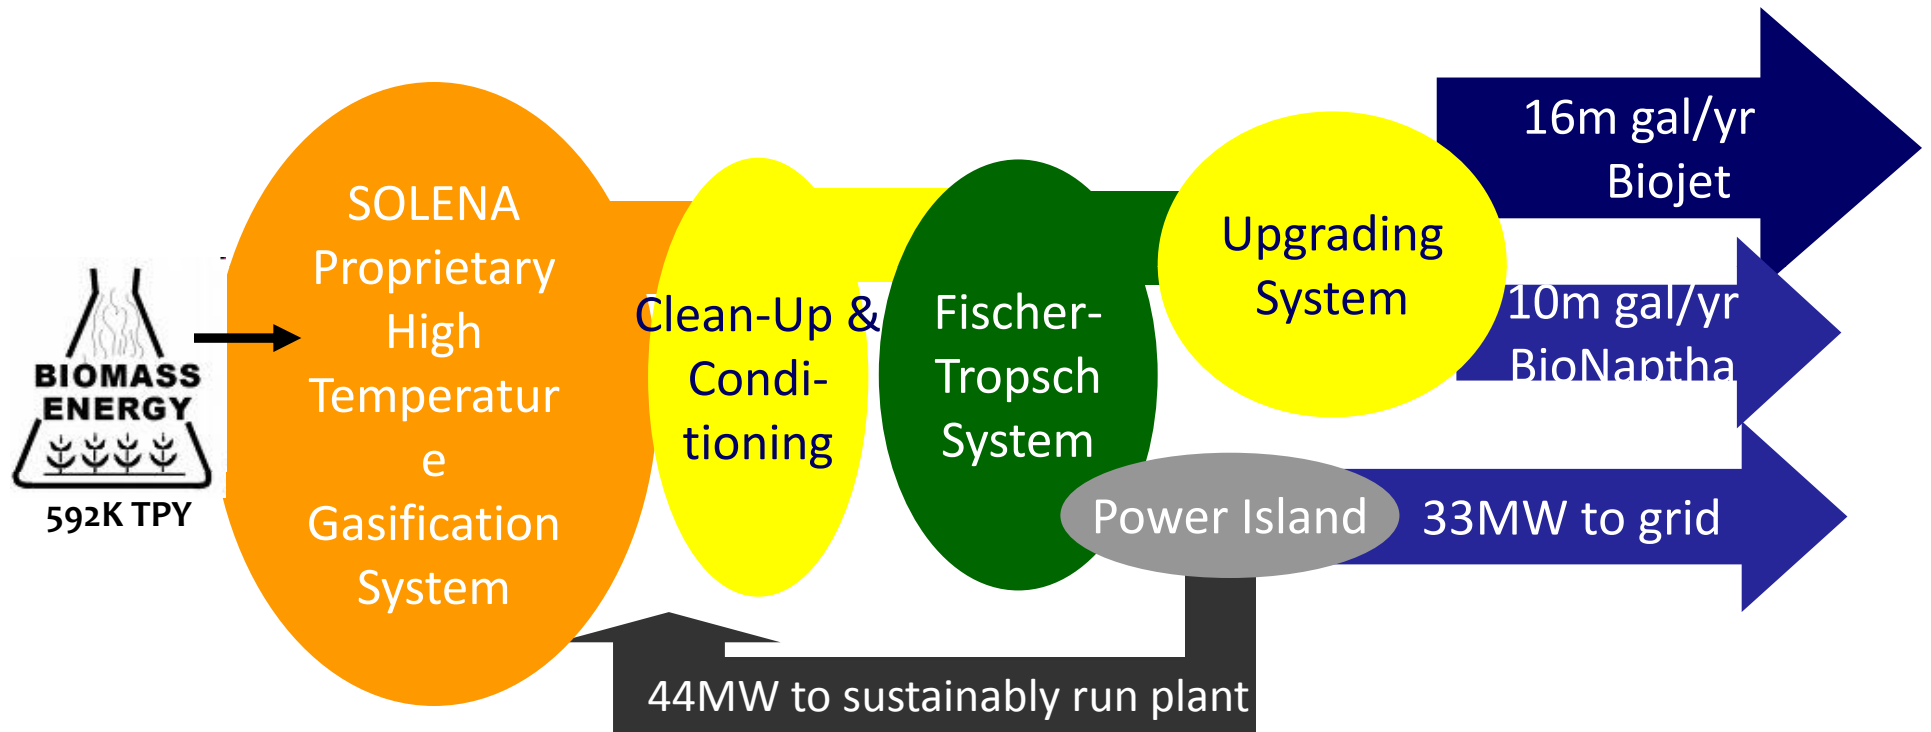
BIOMASS ENERGY

592K TPY

SOLENA Proprietary High Temperature Gasification System

Clean-Up & Conditioning

Fischer-Tropsch System

Upgrading System

16m gal/yr Biojet

10m gal/yr BioNaptha

Power Island

33MW to grid

44MW to sustainably run plant